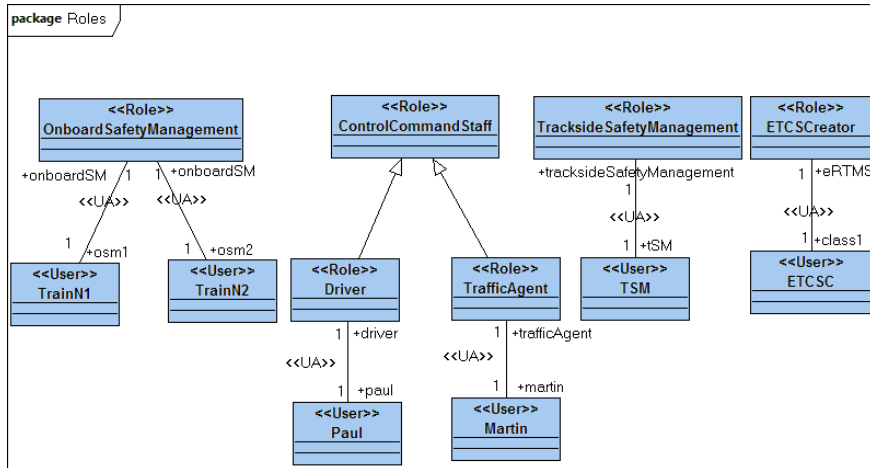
package Roles

<<Role>>
OnboardSafetyManagement

+onboardSM 1
1 +onboardSM
<<UA>>
<<UA>>
1 +osm1
1 +osm2

<<User>>
TrainN1

<<User>>
TrainN2

<<Role>>
ControlCommandStaff

<<Role>>
Driver

1 +driver
<<UA>>
1 +paul

<<User>>
Paul

<<Role>>
TrafficAgent

1 +trafficAgent
<<UA>>
1 +martin

<<User>>
Martin

<<Role>>
TracksideSafetyManagement

+tracksideSafetyManagement
1
<<UA>>
1 +tSM

<<User>>
TSM

<<Role>>
ETCSCreator

1 +eRTMS
<<UA>>
1 +class1

<<User>>
ETCSC